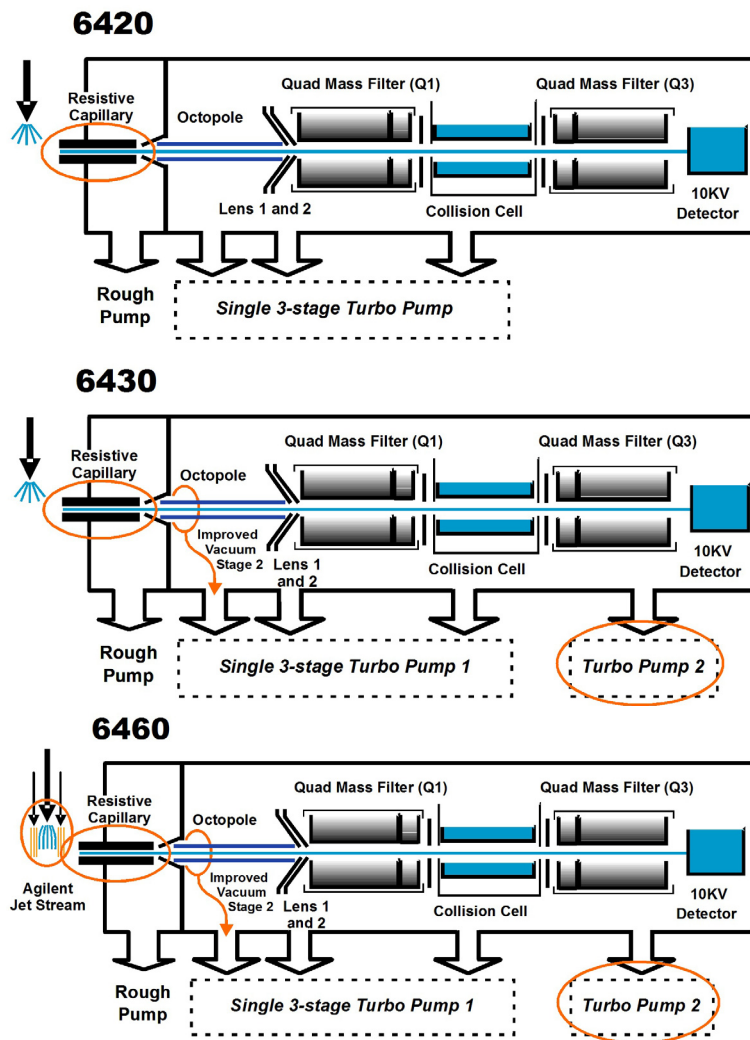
6420

Resistive Capillary

Octopole

Quad Mass Filter (Q1)

Quad Mass Filter (Q3)

Lens 1 and 2

Collision Cell

10KV Detector

Rough Pump

Single 3-stage Turbo Pump

6430

Resistive Capillary

Octopole

Improved Vacuum Stage 2

Quad Mass Filter (Q1)

Quad Mass Filter (Q3)

Lens 1 and 2

Collision Cell

10KV Detector

Rough Pump

Single 3-stage Turbo Pump 1

Turbo Pump 2

6460

Resistive Capillary

Agilent Jet Stream

Octopole

Improved Vacuum Stage 2

Quad Mass Filter (Q1)

Quad Mass Filter (Q3)

Lens 1 and 2

Collision Cell

10KV Detector

Rough Pump

Single 3-stage Turbo Pump 1

Turbo Pump 2